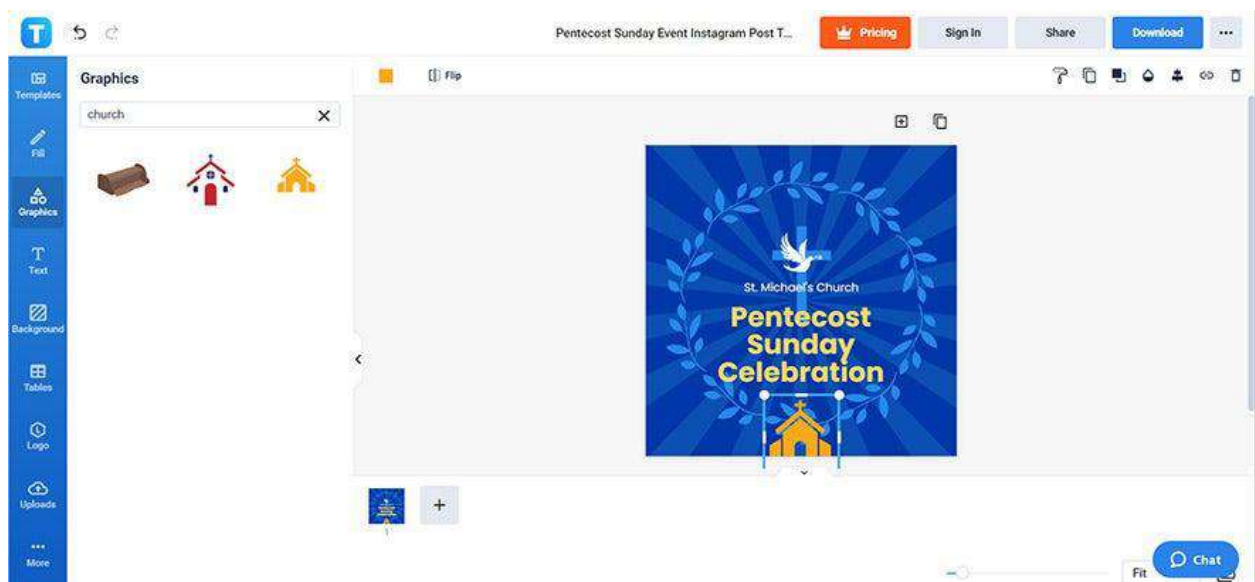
Pentecost Sunday Event Instagram Post T...

Pricing

Sign In

Share

Download

...

Templates

Fill

Graphics

Text

Background

Tables

Logo

Uploads

More

Graphics

church

Flip

St. Michael's Church

Pentecost Sunday Celebration

+

1

Fit

Chat